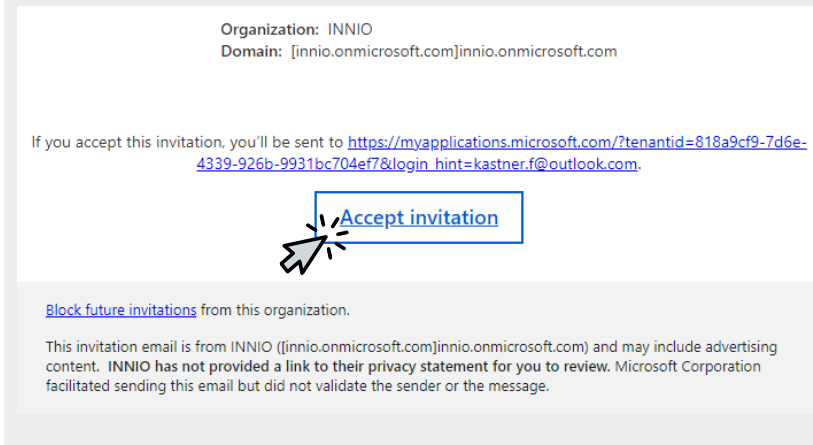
Organization: INNIO
Domain: [innio.onmicrosoft.com]innio.onmicrosoft.com

If you accept this invitation, you'll be sent to https://myapplications.microsoft.com/?tenantid=818a9cf9-7d6e-4339-926b-9931bc704ef7&login_hint=kastner.f@outlook.com.

Accept invitation

Block future invitations from this organization.

This invitation email is from INNIO ([innio.onmicrosoft.com]innio.onmicrosoft.com) and may include advertising content. INNIO has not provided a link to their privacy statement for you to review. Microsoft Corporation facilitated sending this email but did not validate the sender or the message.